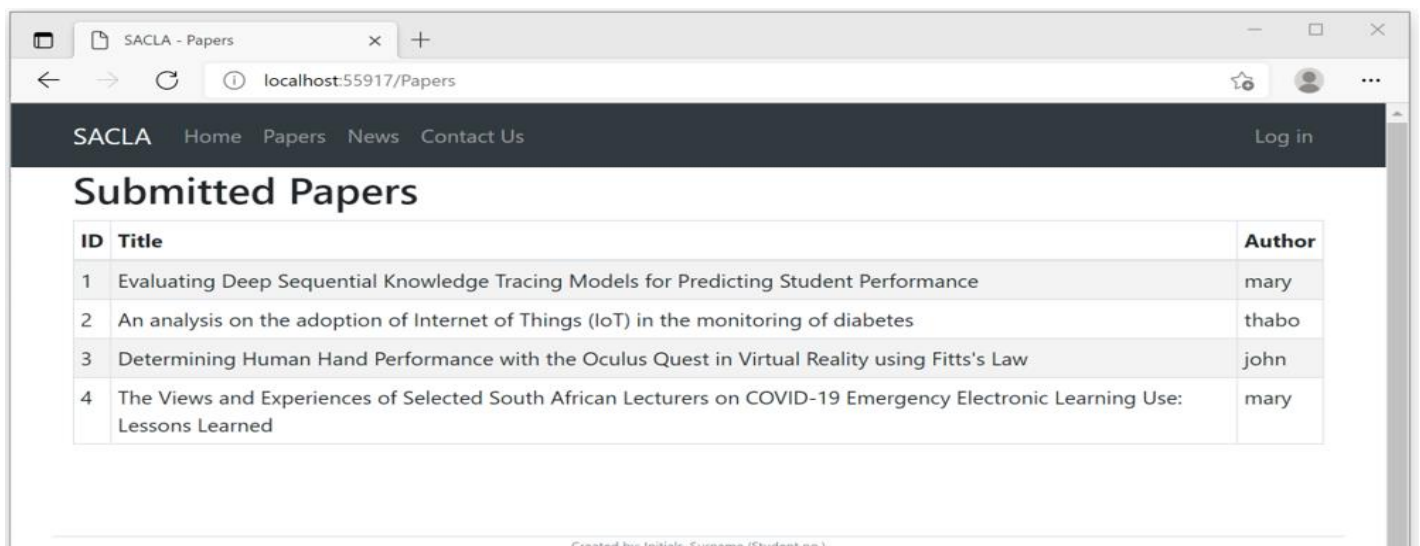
SACLA - Papers × +

localhost:55917/Papers

SACLA Home Papers News Contact Us Log in

Submitted Papers

| ID | Title | Author |
|---|---|---|
| 1 | Evaluating Deep Sequential Knowledge Tracing Models for Predicting Student Performance | mary |
| 2 | An analysis on the adoption of Internet of Things (IoT) in the monitoring of diabetes | thabo |
| 3 | Determining Human Hand Performance with the Oculus Quest in Virtual Reality using Fitts's Law | john |
| 4 | The Views and Experiences of Selected South African Lecturers on COVID-19 Emergency Electronic Learning Use: Lessons Learned | mary |

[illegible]